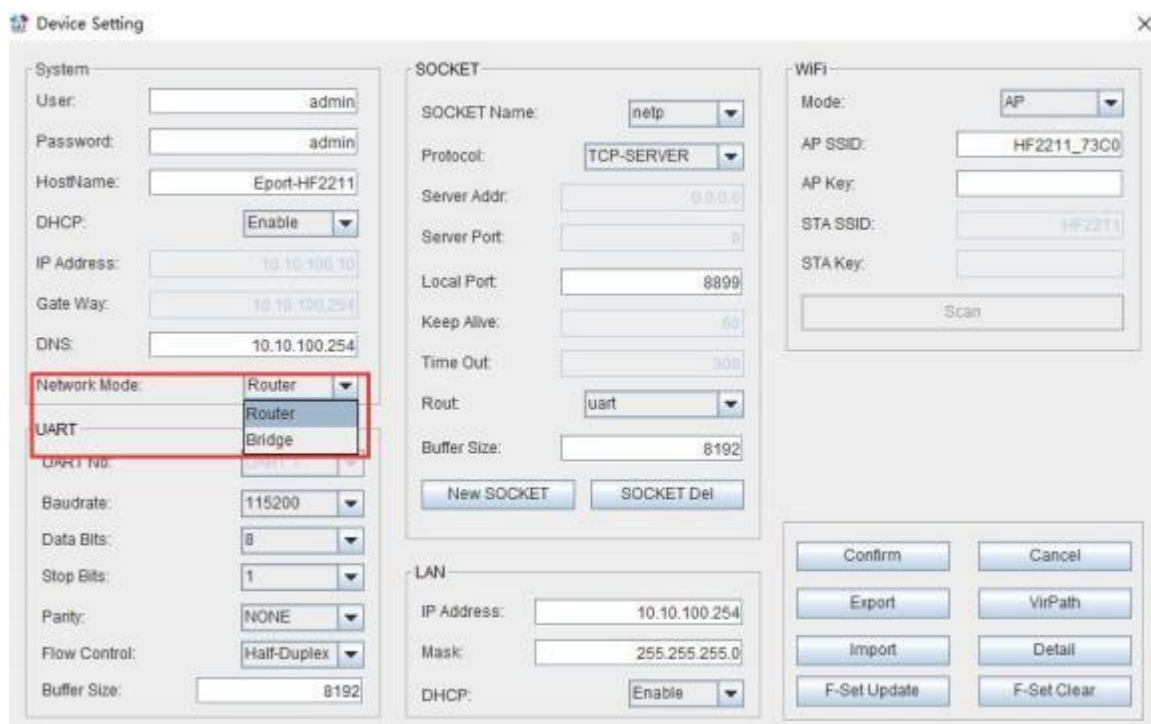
Device Setting

×

System

User: admin

Password: admin

HostName: Eport-HF2211

DHCP: Enable

IP Address: 10.10.100.10

Gate Way: 10.10.100.254

DNS: 10.10.100.254

Network Mode: Router

Router

Bridge

UART

UART No: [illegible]

Baudrate: 115200

Data Bits: 8

Stop Bits: 1

Parity: NONE

Flow Control: Half-Duplex

Buffer Size: 8192

SOCKET

SOCKET Name: netp

Protocol: TCP-SERVER

Server Addr: 0.0.0.0

Server Port: 0

Local Port: 8899

Keep Alive: 60

Time Out: 300

Rout: uart

Buffer Size: 8192

New SOCKET

SOCKET Del

LAN

IP Address: 10.10.100.254

Mask: 255.255.255.0

DHCP: Enable

WiFi

Mode: AP

AP SSID: HF2211_73C0

AP Key:

STA SSID: HF2211

STA Key:

Scan

Confirm

Cancel

Export

VirPath

Import

Detail

F-Set Update

F-Set Clear